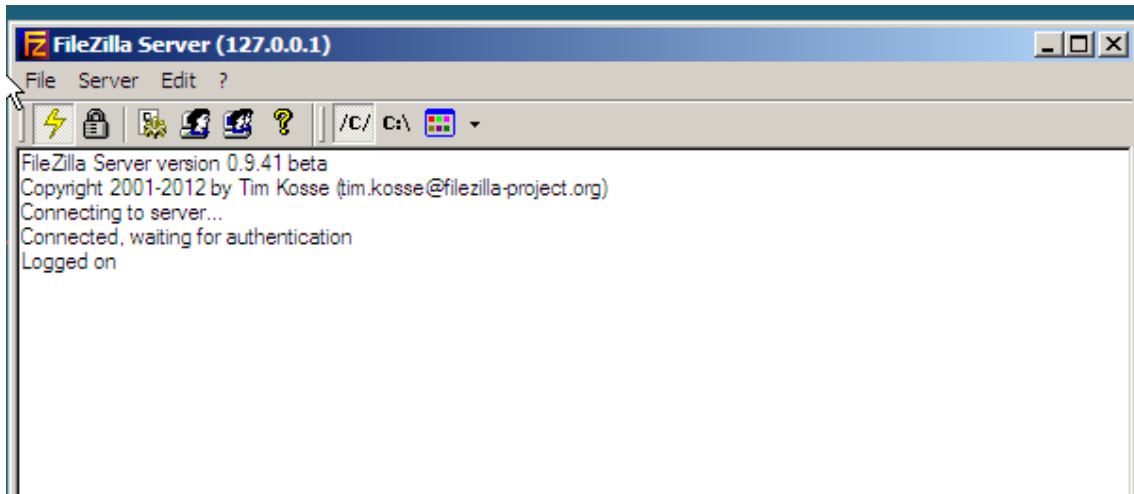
FileZilla Server (127.0.0.1)

File Server Edit ?

/C/ C:\

FileZilla Server version 0.9.41 beta
Copyright 2001-2012 by Tim Kosse (tim.kosse@filezilla-project.org)
Connecting to server...
Connected, waiting for authentication
Logged on